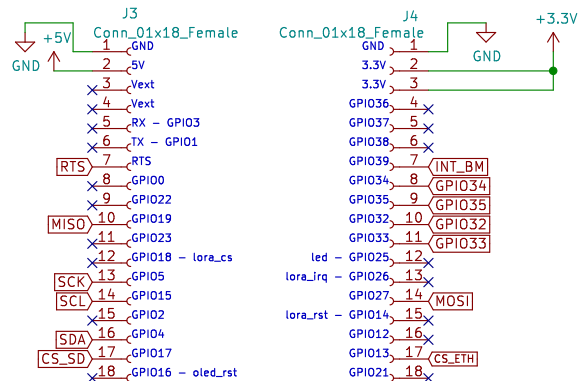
J3
Conn_01x18_Female
+5V
GND
1 GND
2 5V
3 Vext
4 Vext
5 RX - GPIO3
6 TX - GPIO1
RTS 7 RTS
8 GPIO0
9 GPIO22
MISO 10 GPIO19
11 GPIO23
12 GPIO18 - lora_cs
SCK 13 GPIO5
SCL 14 GPIO15
15 GPIO2
SDA 16 GPIO4
CS_SD 17 GPIO17
18 GPIO16 - oled_rst

J4
Conn_01x18_Female
GND
+3.3V
GND 1
3.3V 2
3.3V 3
GPIO36 4
GPIO37 5
GPIO38 6
GPIO39 7 INT_BM
GPIO34 8 GPIO34
GPIO35 9 GPIO35
GPIO32 10 GPIO32
GPIO33 11 GPIO33
led - GPIO25 12
lora_irq - GPIO26 13
GPIO27 14 MOSI
lora_rst - GPIO14 15
GPIO12 16
GPIO13 17 CS_ETH
GPIO21 18